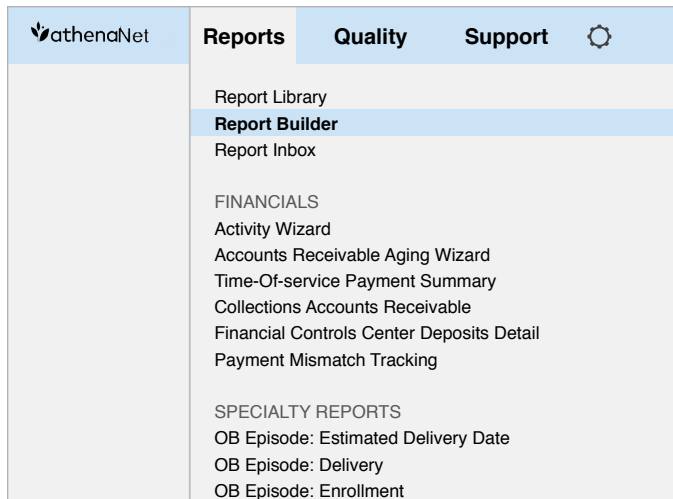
athenaNet

Reports Quality Support

Report Library
Report Builder
Report Inbox

FINANCIALS
Activity Wizard
Accounts Receivable Aging Wizard
Time-Of-service Payment Summary
Collections Accounts Receivable
Financial Controls Center Deposits Detail
Payment Mismatch Tracking

SPECIALTY REPORTS
OB Episode: Estimated Delivery Date
OB Episode: Delivery
OB Episode: Enrollment